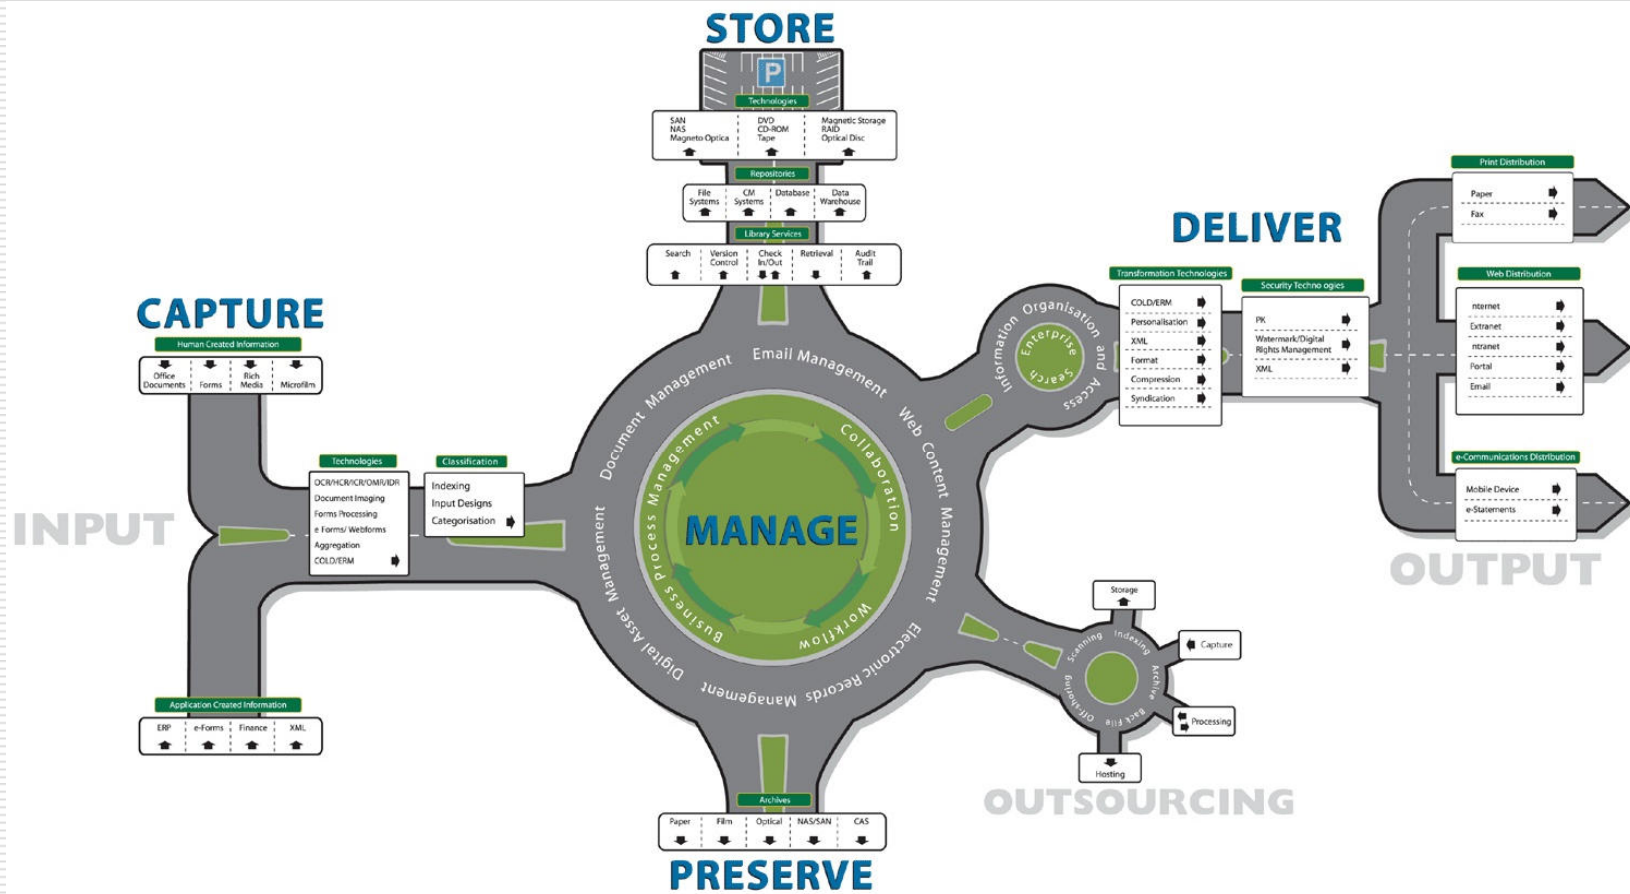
STORE

P

Technologies

SAN
NAS
Magneto Optical

DVD
CD-ROM
Tape

Magnetic Storage
RAID
Optical Disc

Repositories

File Systems | CM Systems | Database | Data Warehouse

Library Services

Search | Version Control | Check In/Out | Retrieval | Audit Trail

CAPTURE

Human Created Information

Office Documents | Forms | Rich Media | Microfilm

INPUT

Technologies

OCR/HCR/ICR/OMR/IDR
Document Imaging
Forms Processing
e Forms/ Webforms
Aggregation
COLD/ERM

Classification

Indexing
Input Designs
Categorisation

Application Created Information

ERP | e-Forms | Finance | XML

Document Management
Email Management
Web Content Management
Electronic Records Management
Digital Asset Management

Business Process Management
Collaboration
Workflow

MANAGE

Archives

Paper | Film | Optical | NAS/SAN | CAS

PRESERVE

Information Organisation and Access
Enterprise Search

DELIVER

Transformation Technologies

COLD/ERM
Personalisation
XML
Format
Compression
Syndication

Security Techno ogies

PK
Watermark/Digital Rights Management
XML

Print Distribution

Paper
Fax

Web Distribution

nternet
Extranet
ntranet
Portal
Email

e-Communications Distribution

Mobile Device
e-Statements

OUTPUT

Storage
Capture
Processing
Hosting
Scanning
Indexing
Archive
Back File
Off-shoring

OUTSOURCING